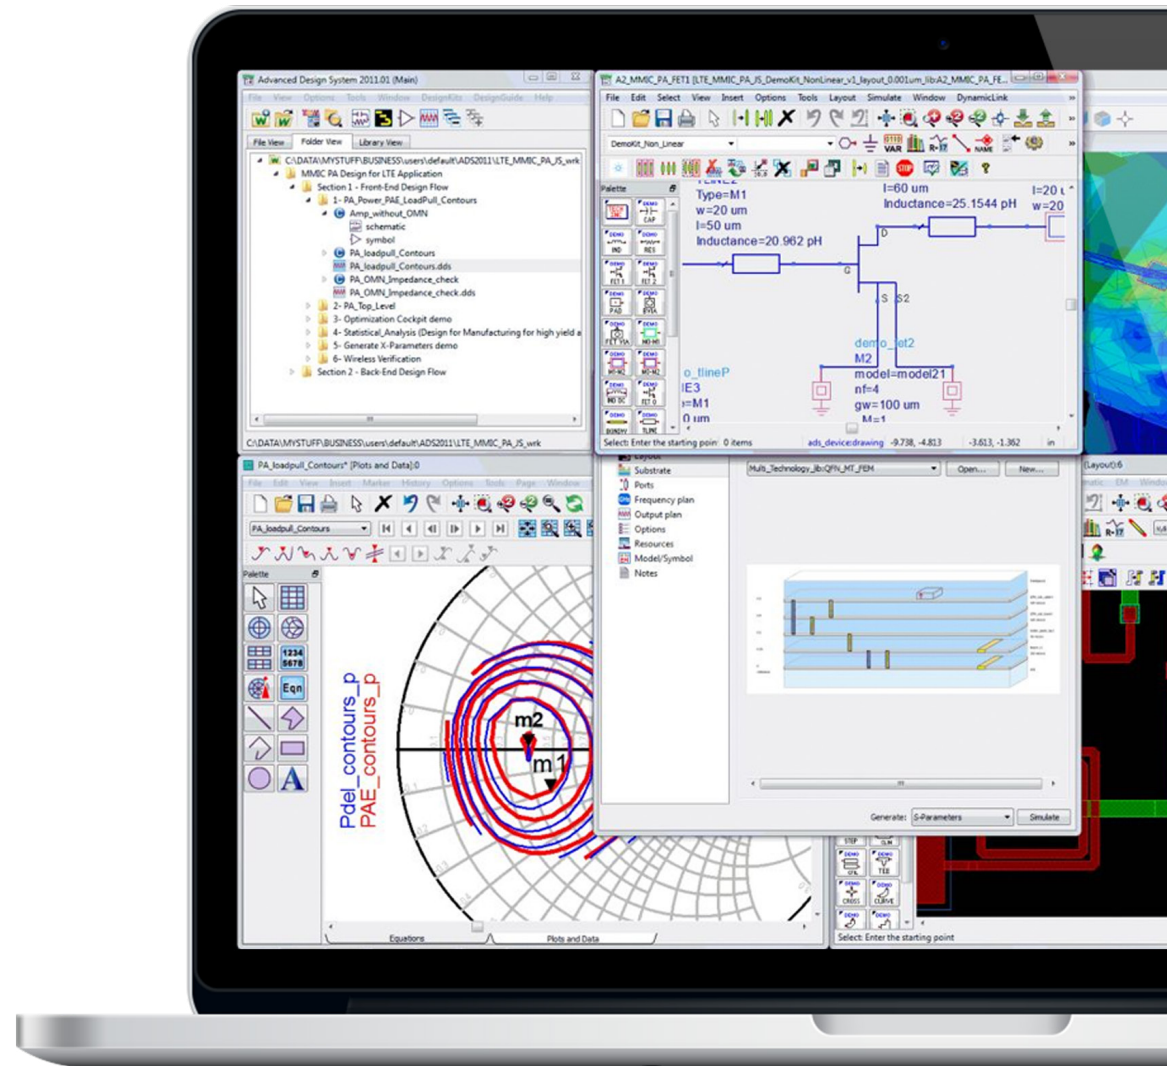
Advanced Design System 2011.01 (Main)

File View Options Tools Window DesignKits DesignGuide Help

File View | Folder View | Library View

C:\DATA\MYSTUFF\BUSINESS\users\default\ADS2011\LTE_MMIC_PA_JS_wrk
MMIC PA Design for LTE Application
Section 1 - Front-End Design Flow
1- PA_Power_PAE_LoadPull_Contours
Amp_without_OMN
schematic
symbol
PA_loadpull_Contours
PA_loadpull_Contours.dds
PA_OMN_Impedance_check
PA_OMN_Impedance_check.dds
2- PA_Top_Level
3- Optimization Cockpit demo
4- Statistical_Analysis (Design for Manufacturing for high yield a
5- Generate X-Parameters demo
6- Wireless Verification
Section 2 - Back-End Design Flow

C:\DATA\MYSTUFF\BUSINESS\users\default\ADS2011\LTE_MMIC_PA_JS_wrk

A2_MMIC_PA_FET1 [LTE_MMIC_PA_JS_DemoKit_NonLinear_v1_layout_0.001um_lib:A2_MMIC_PA_FE...

File Edit Select View Insert Options Tools Layout Simulate Window DynamicLink

DemoKit_Non_Linear

Palette

Type=M1
w=20 um
l=50 um
Inductance=20.962 pH
l=60 um
Inductance=25.1544 pH
l=20
w=20
D
G
S S2
demo_fet2
M2
model=model21
nf=4
gw=100 um
M=1
o_tlineP
IE3
=M1
0 um

Select: Enter the starting point 0 items ads_device:drawing -9.738, -4.813 -3.613, -1.362 in

PA_loadpull_Contours* [Plots and Data]:0

File Edit View Insert Marker History Options Tools Page Window

PA_loadpull_Contours

Palette

1234 5678
Eqn
A

Pdel_contours_p
PAE_contours_p
m2
m1

Equations | Plots and Data

Substrate
Ports
Frequency plan
Output plan
Options
Resources
Model/Symbol
Notes

Multi_Technology_lib:QFN_MT_FEM
Open...
New...

Generate: S-Parameters
Simulate

(Layout):6

Select: Enter the starting point